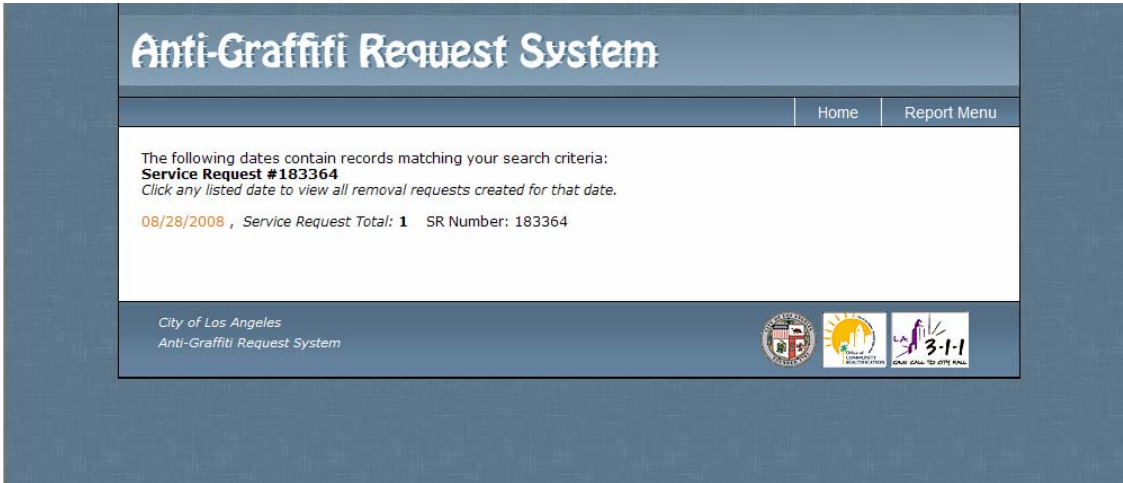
Anti-Graffiti Request System

Home | Report Menu

The following dates contain records matching your search criteria:
**Service Request #183364**
*Click any listed date to view all removal requests created for that date.*

08/28/2008 , *Service Request Total:* **1** SR Number: 183364

*City of Los Angeles*
*Anti-Graffiti Request System*

Office of Community Beautification

LA 3-1-1 ONE CALL TO CITY HALL